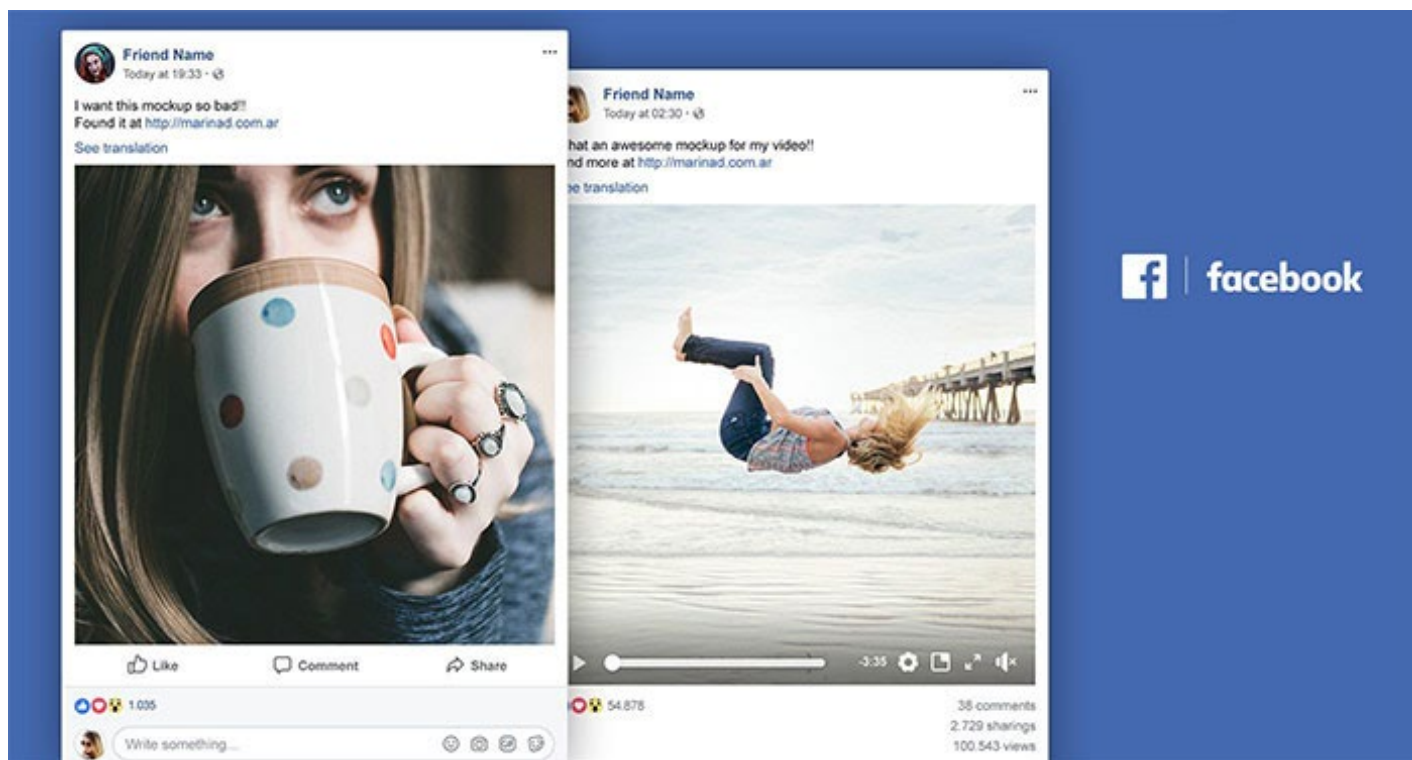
Friend Name
Today at 19:33 ·

I want this mockup so bad!!
Found it at http://marinad.com.ar

See translation

Like Comment Share

1.035

Write something...

Friend Name
Today at 02:30 ·

hat an awesome mockup for my video!!
nd more at http://marinad.com.ar

e translation

-3:35

54.878

38 comments
2.729 sharings
100.543 views

f facebook